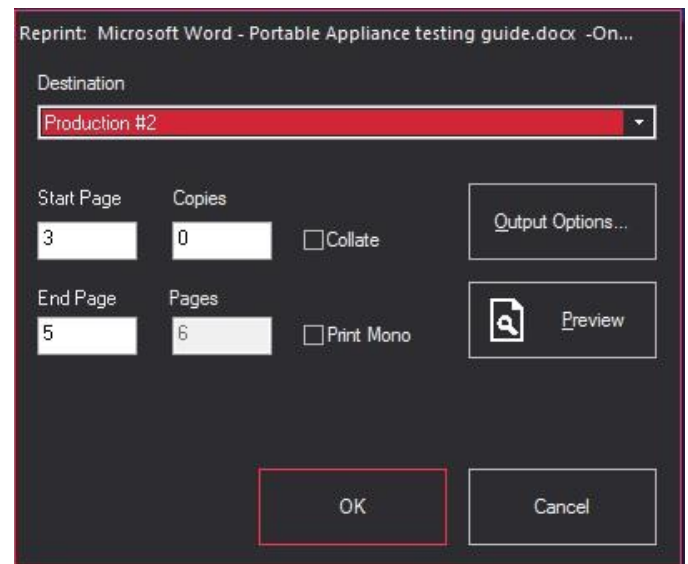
Reprint: Microsoft Word - Portable Appliance testing guide.docx -On...

Destination

Production #2

Start Page
3

Copies
0

Collate

Output Options...

End Page
5

Pages
6

Print Mono

Preview

OK

Cancel